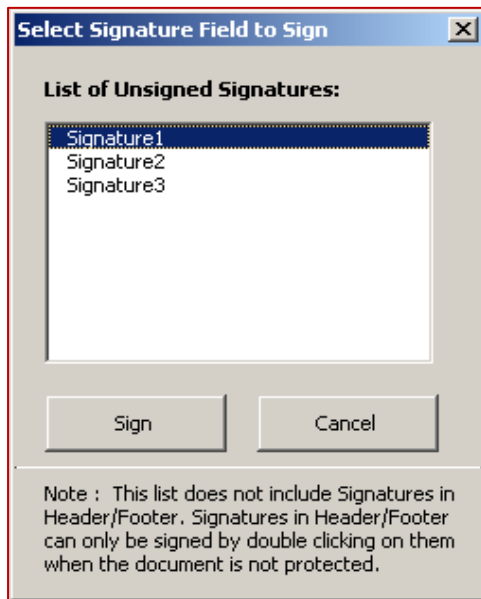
Select Signature Field to Sign

List of Unsigned Signatures:

Signature1
Signature2
Signature3

Sign

Cancel

Note : This list does not include Signatures in Header/Footer. Signatures in Header/Footer can only be signed by double clicking on them when the document is not protected.